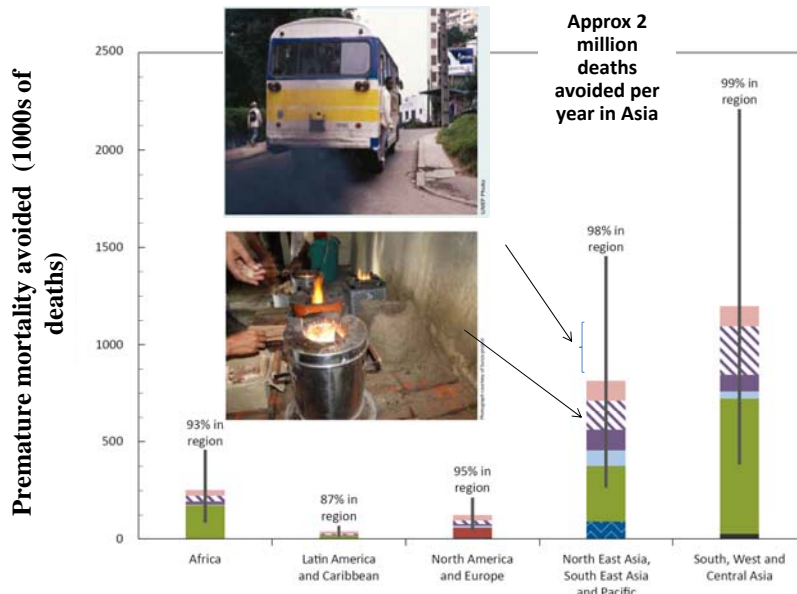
Premature mortality avoided (1000s of deaths)

Approx 2 million deaths avoided per year in Asia

2500
2000
1500
1000
500
0

UNEP Photo

Photograph courtesy of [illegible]

93% in region
87% in region
95% in region
98% in region
99% in region

Africa
Latin America and Caribbean
North America and Europe
North East Asia, South East Asia and Pacific
South, West and Central Asia